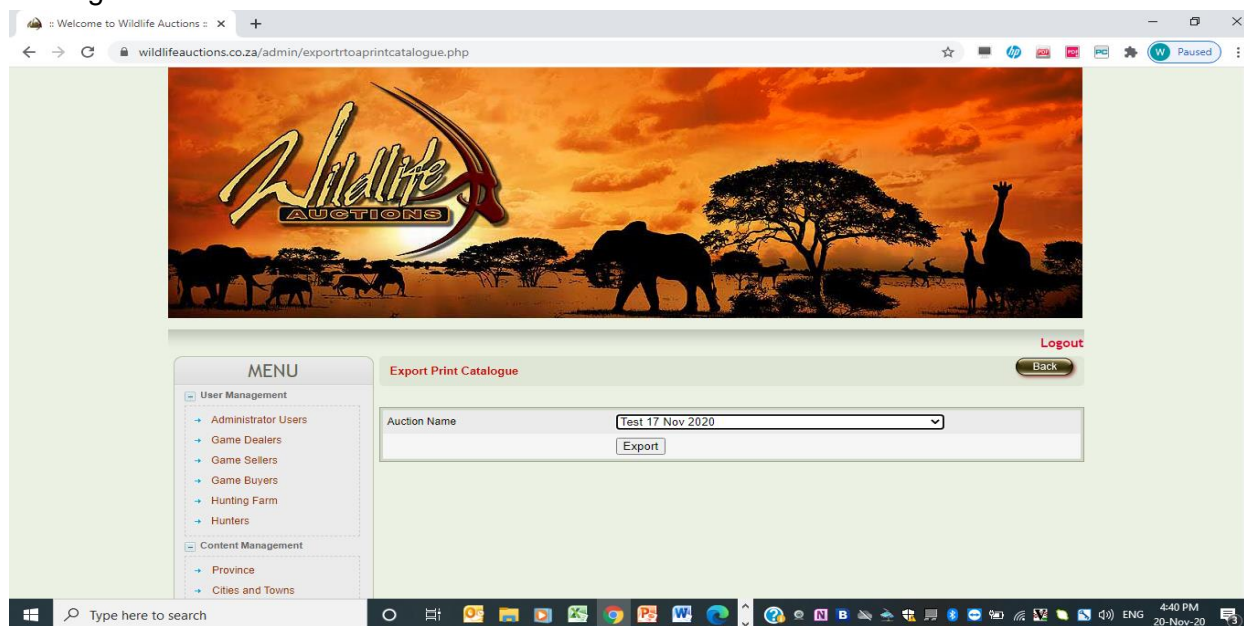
:: Welcome to Wildlife Auctions :: ×
+
wildlifeauctions.co.za/admin/exportrtoaprintcatalogue.php
W Paused

Wildlife AUCTIONS

Logout

MENU
User Management
Administrator Users
Game Dealers
Game Sellers
Game Buyers
Hunting Farm
Hunters
Content Management
Province
Cities and Towns

Export Print Catalogue
Back

| Auction Name | Test 17 Nov 2020 |
|---|---|
| | Export |

Type here to search
ENG
4:40 PM
20-Nov-20